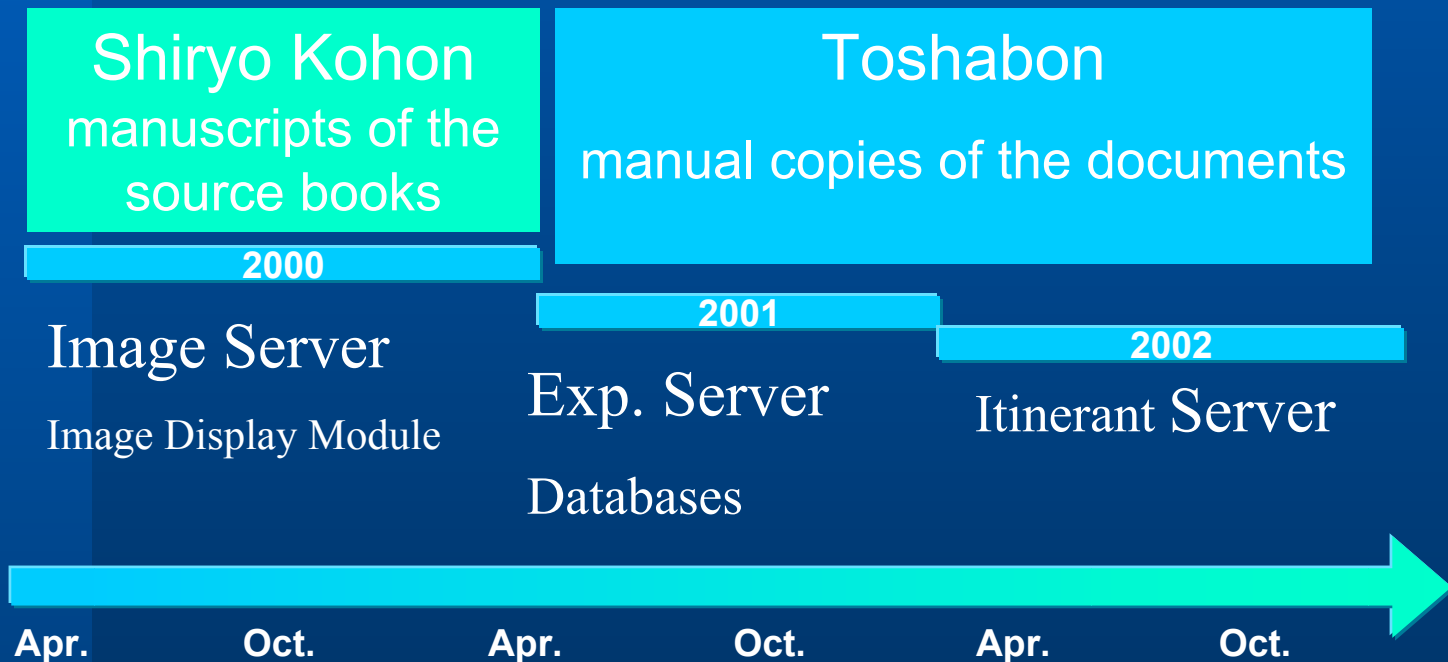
Shiryo Kohon
manuscripts of the source books

Toshabon

manual copies of the documents

2000

Image Server

Image Display Module

2001

Exp. Server

Databases

2002

Itinerant Server

Apr. Oct. Apr. Oct. Apr. Oct.